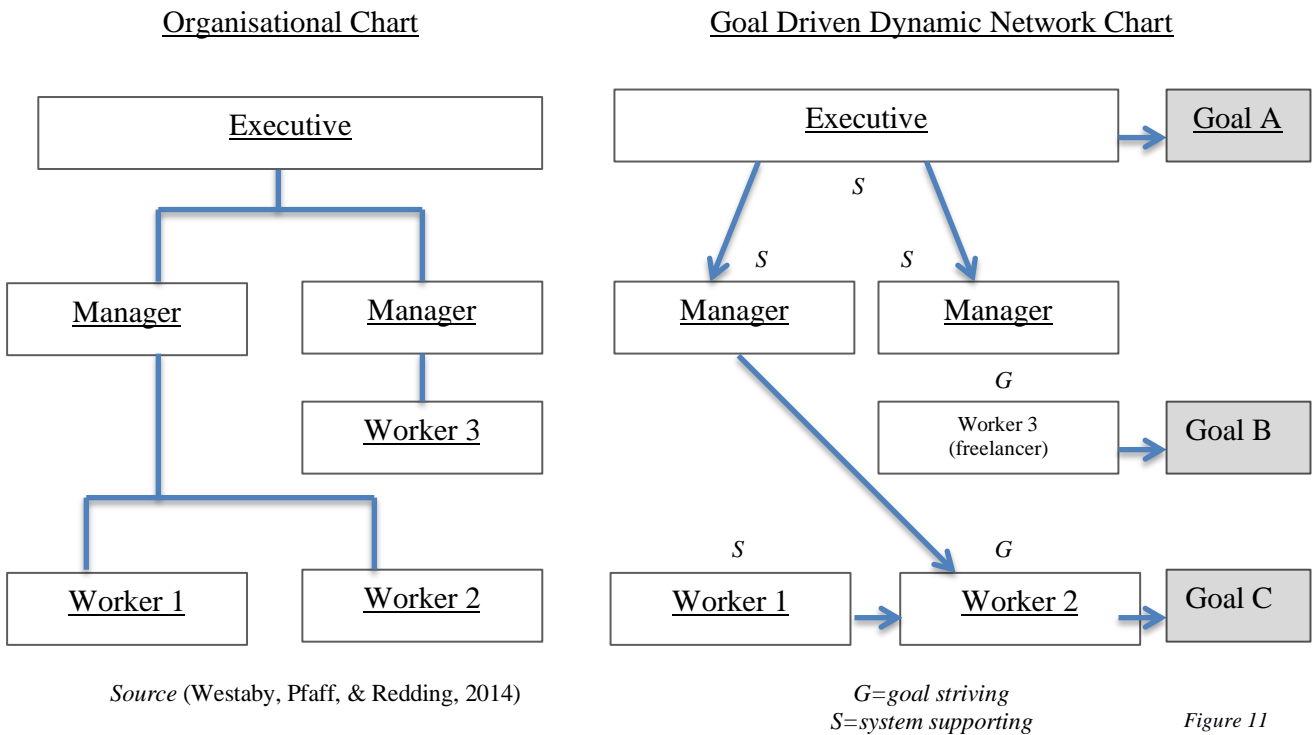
Organisational Chart

Executive

Manager

Manager

Worker 3

Worker 1

Worker 2

Source (Westaby, Pfaff, & Redding, 2014)

Goal Driven Dynamic Network Chart

Executive

Goal A

S

S

S

Manager

Manager

G

Worker 3 (freelancer)

Goal B

S

G

Worker 1

Worker 2

Goal C

G=goal striving
S=system supporting

Figure 11